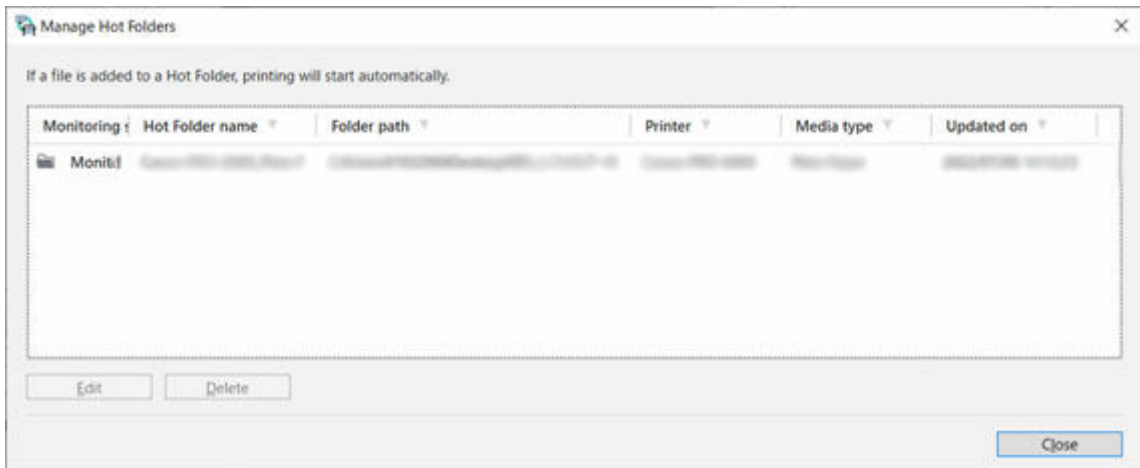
Manage Hot Folders

×

If a file is added to a Hot Folder, printing will start automatically.

| Monitoring s | Hot Folder name | Folder path | Printer | Media type | Updated on |
|---|---|---|---|---|---|
| Monit | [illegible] | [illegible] | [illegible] | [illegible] | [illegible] |

Edit

Delete

Close